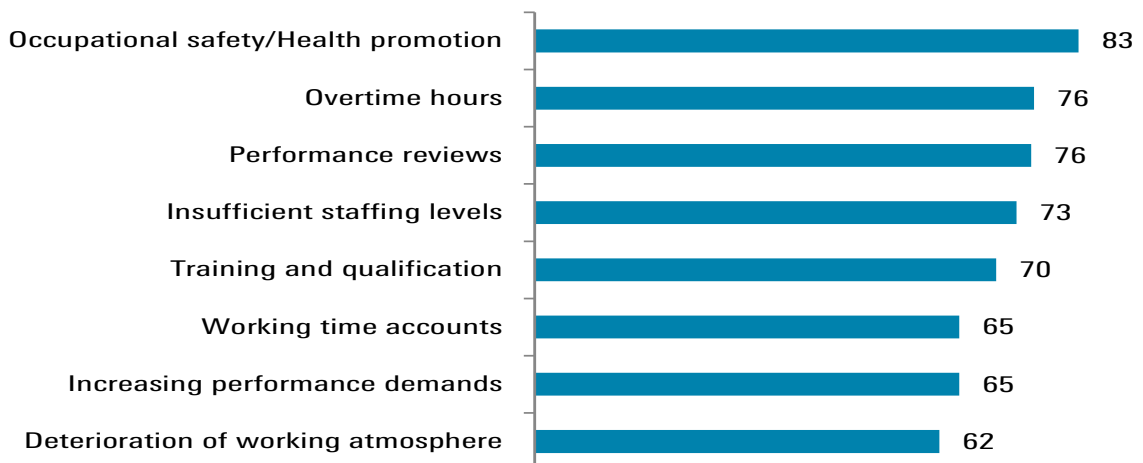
| | |
|---|---|
| Occupational safety/Health promotion | 83 |
| Overtime hours | 76 |
| Performance reviews | 76 |
| Insufficient staffing levels | 73 |
| Training and qualification | 70 |
| Working time accounts | 65 |
| Increasing performance demands | 65 |
| Deterioration of working atmosphere | 62 |